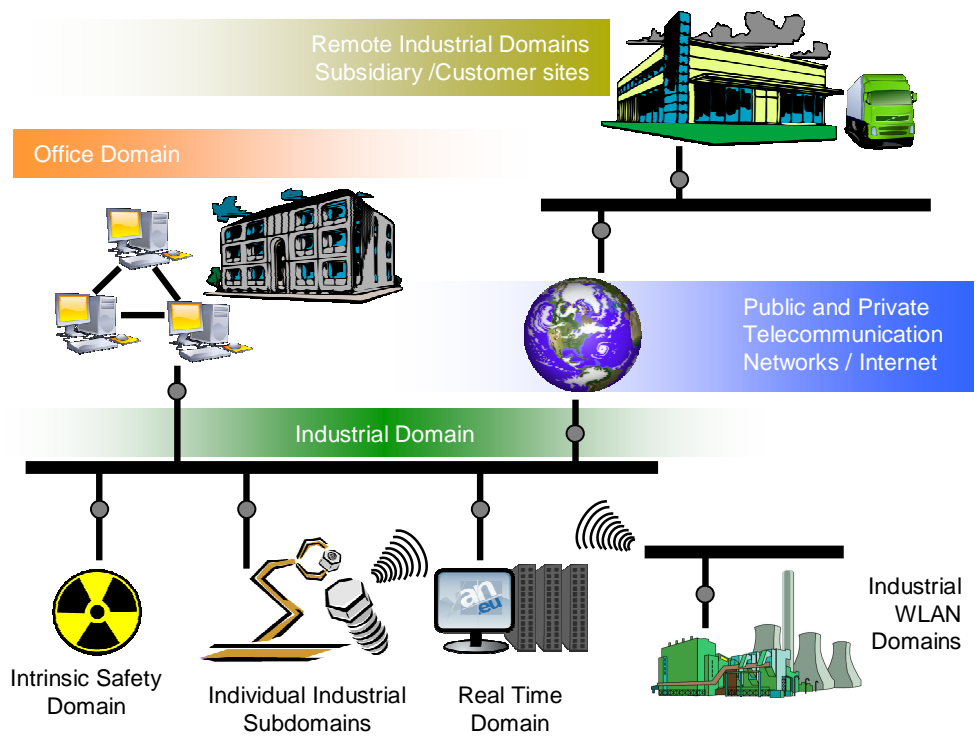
Remote Industrial Domains
Subsidiary /Customer sites

Office Domain

Public and Private
Telecommunication
Networks / Internet

Industrial Domain

an
.eu

Intrinsic Safety
Domain

Individual Industrial
Subdomains

Real Time
Domain

Industrial
WLAN
Domains